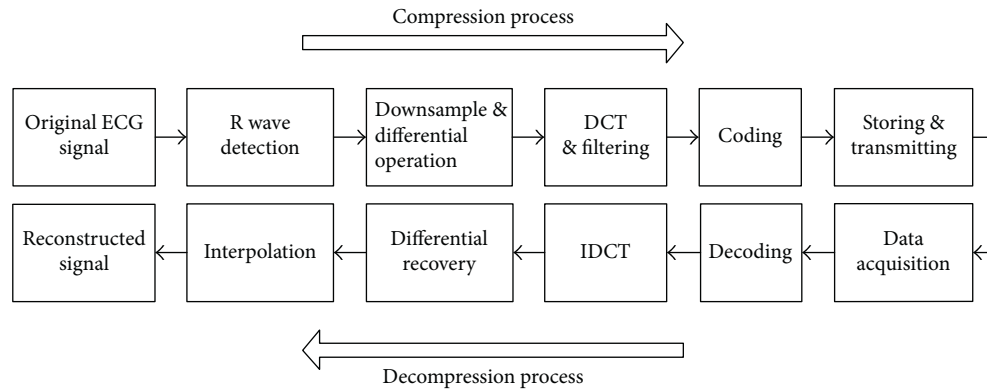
Compression process

Original ECG signal

R wave detection

Downsample & differential operation

DCT & filtering

Coding

Storing & transmitting

Reconstructed signal

Interpolation

Differential recovery

IDCT

Decoding

Data acquisition

Decompression process